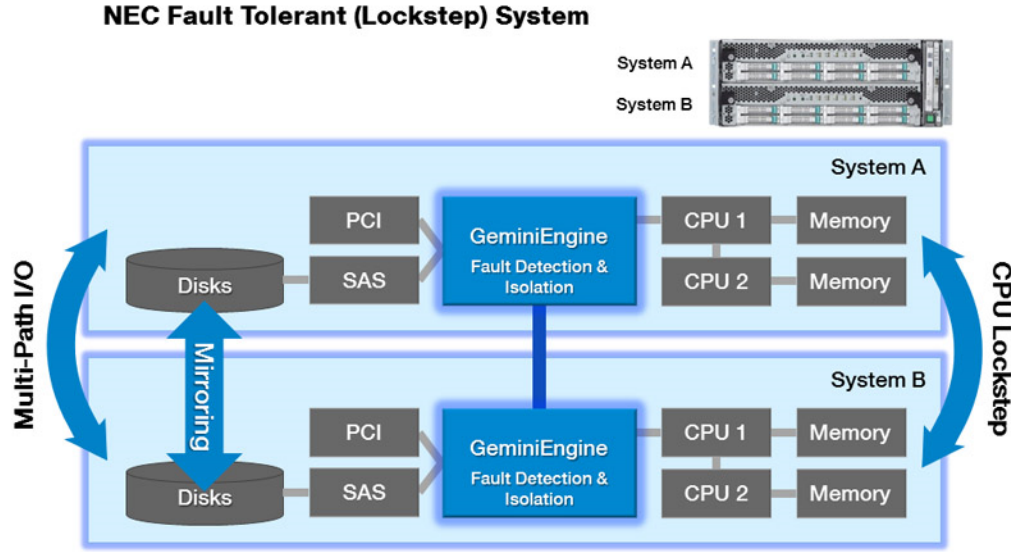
NEC Fault Tolerant (Lockstep) System

System A
System B

System A

Multi-Path I/O

PCI
SAS
Disks
GeminiEngine
Fault Detection & Isolation
CPU 1
CPU 2
Memory
Memory

CPU Lockstep

Mirroring

System B

PCI
SAS
Disks
GeminiEngine
Fault Detection & Isolation
CPU 1
CPU 2
Memory
Memory